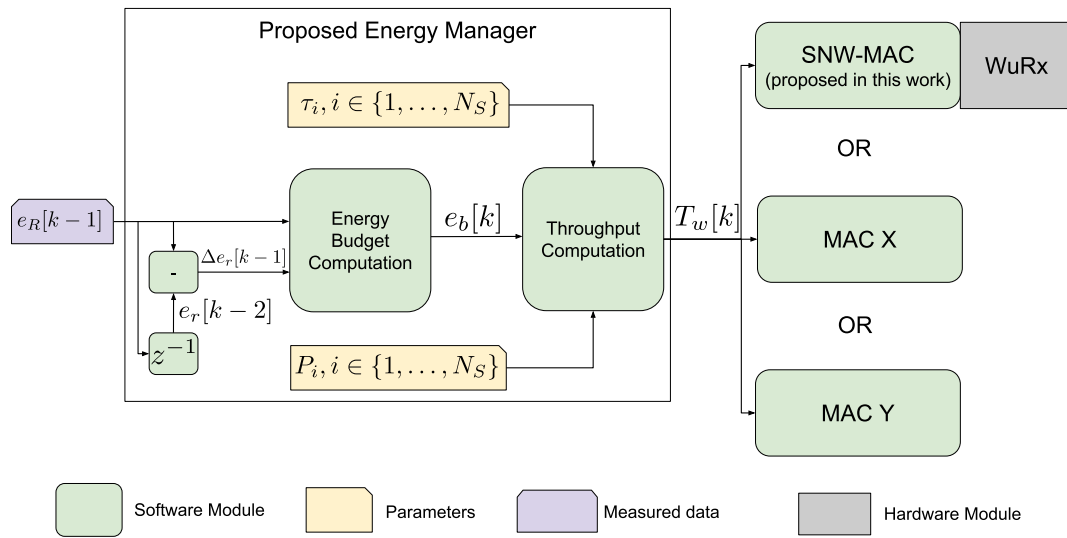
Proposed Energy Manager

$\tau_i, i \in \{1, \ldots, N_S\}$

$e_R[k-1]$

-

$\Delta e_r[k-1]$

$e_r[k-2]$

$z^{-1}$

Energy Budget Computation

$e_b[k]$

Throughput Computation

$P_i, i \in \{1, \ldots, N_S\}$

$T_w[k]$

SNW-MAC (proposed in this work)

WuRx

OR

MAC X

OR

MAC Y

Software Module

Parameters

Measured data

Hardware Module